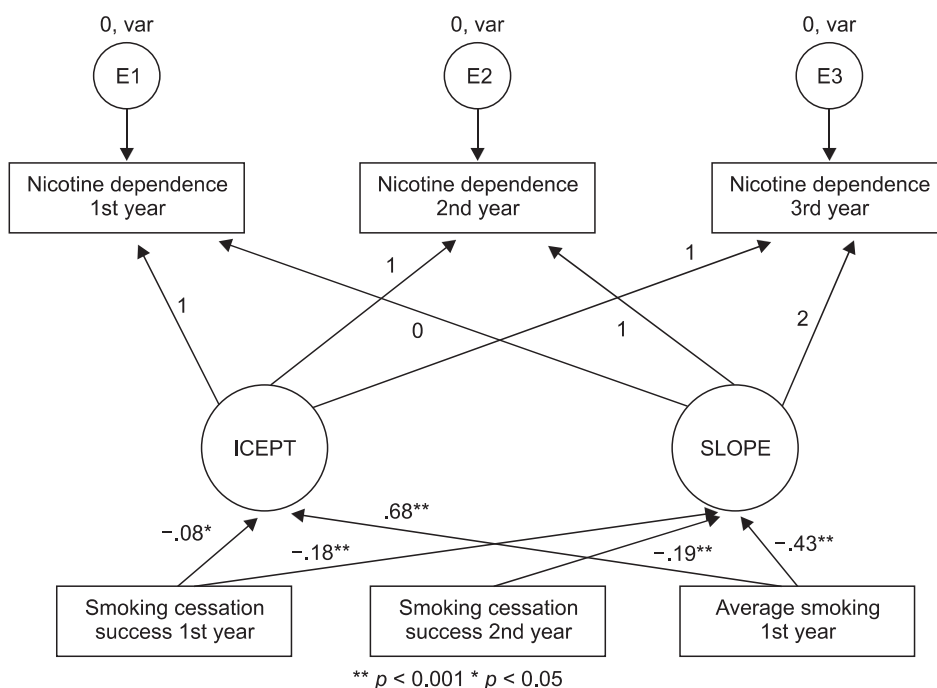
0, var

E1

0, var

E2

0, var

E3

Nicotine dependence 1st year

Nicotine dependence 2nd year

Nicotine dependence 3rd year

1

1

1

0

1

2

ICEPT

SLOPE

.68**

−.08*

−.18**

−.19**

−.43**

Smoking cessation success 1st year

Smoking cessation success 2nd year

Average smoking 1st year

** $p$ < 0.001 * $p$ < 0.05